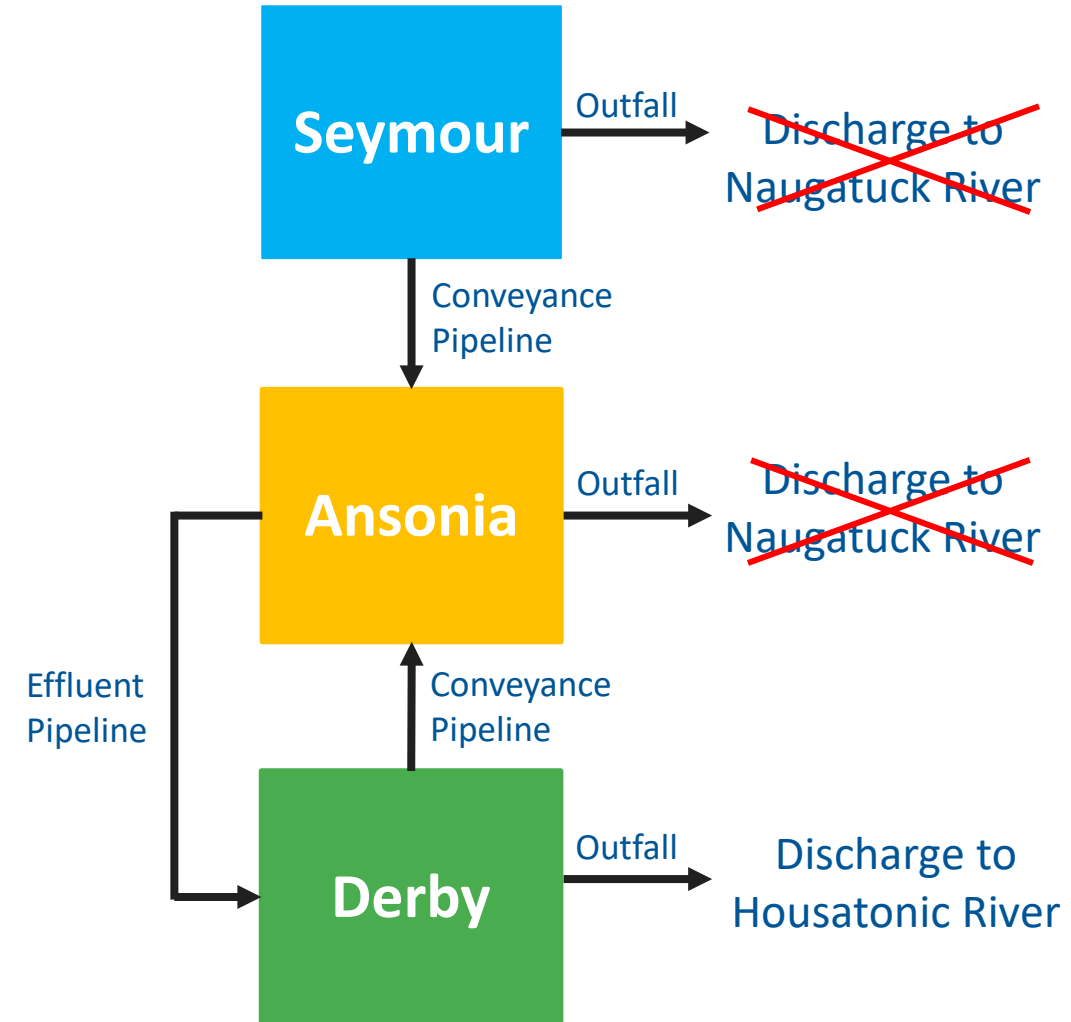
Seymour

Outfall

Discharge to Naugatuck River

Conveyance Pipeline

Ansonia

Outfall

Discharge to Naugatuck River

Effluent Pipeline

Conveyance Pipeline

Derby

Outfall

Discharge to Housatonic River